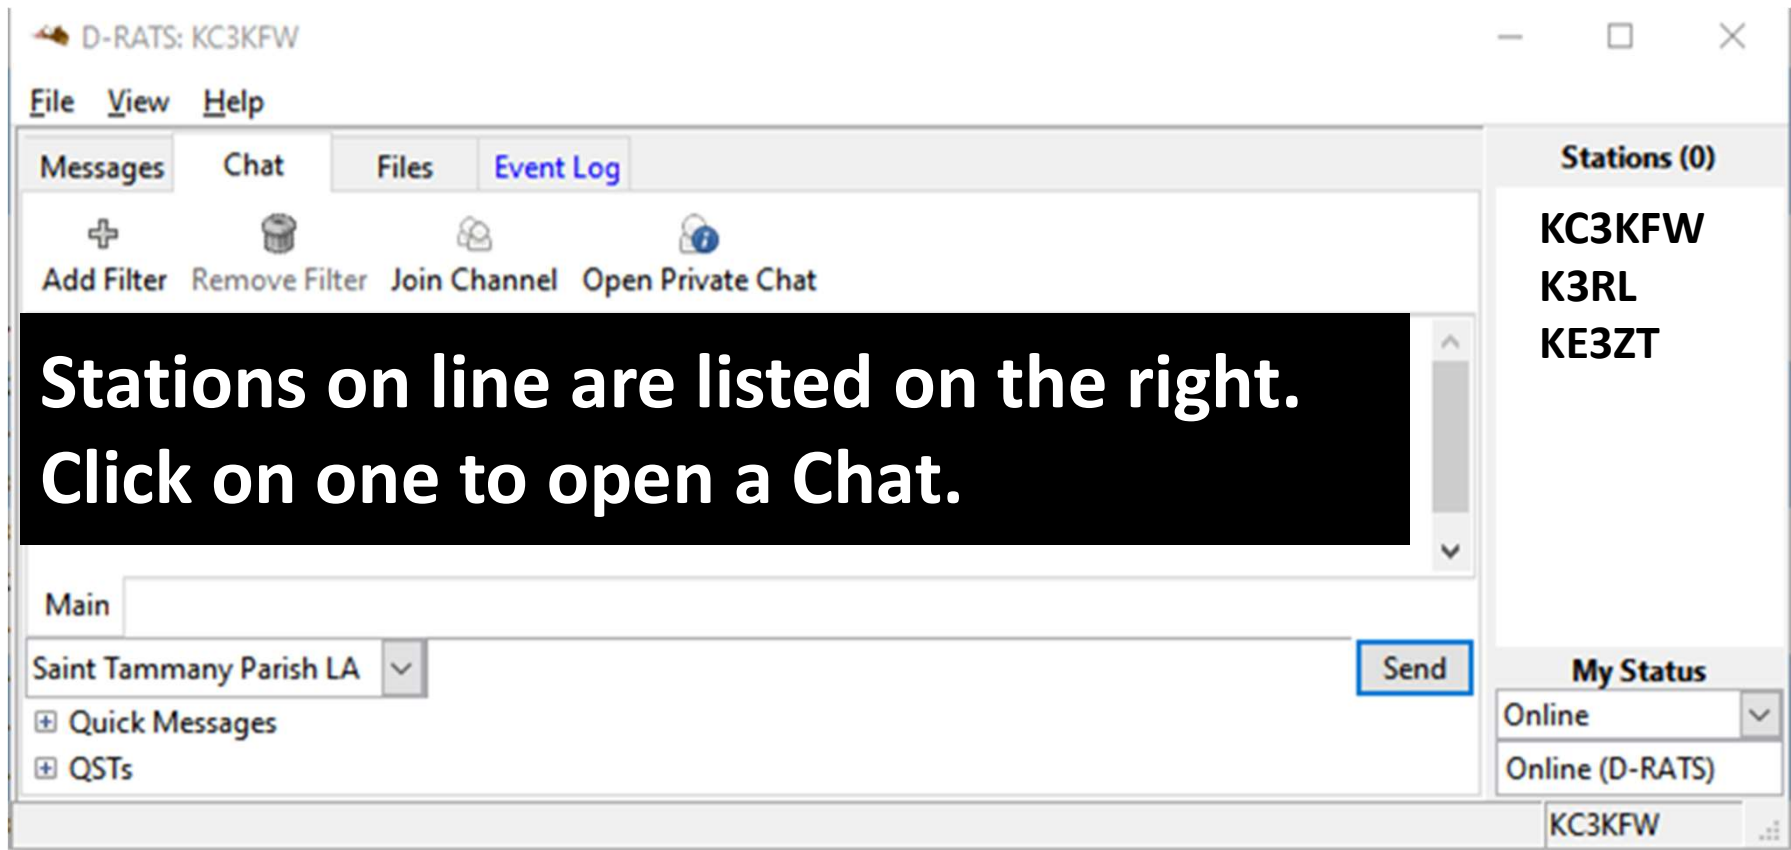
D-RATS: KC3KFW

File View Help

Messages Chat Files Event Log

Add Filter Remove Filter Join Channel Open Private Chat

Stations on line are listed on the right.
Click on one to open a Chat.

Main

Saint Tammany Parish LA

Send

Quick Messages

QSTs

Stations (0)

KC3KFW
K3RL
KE3ZT

My Status

Online

Online (D-RATS)

KC3KFW